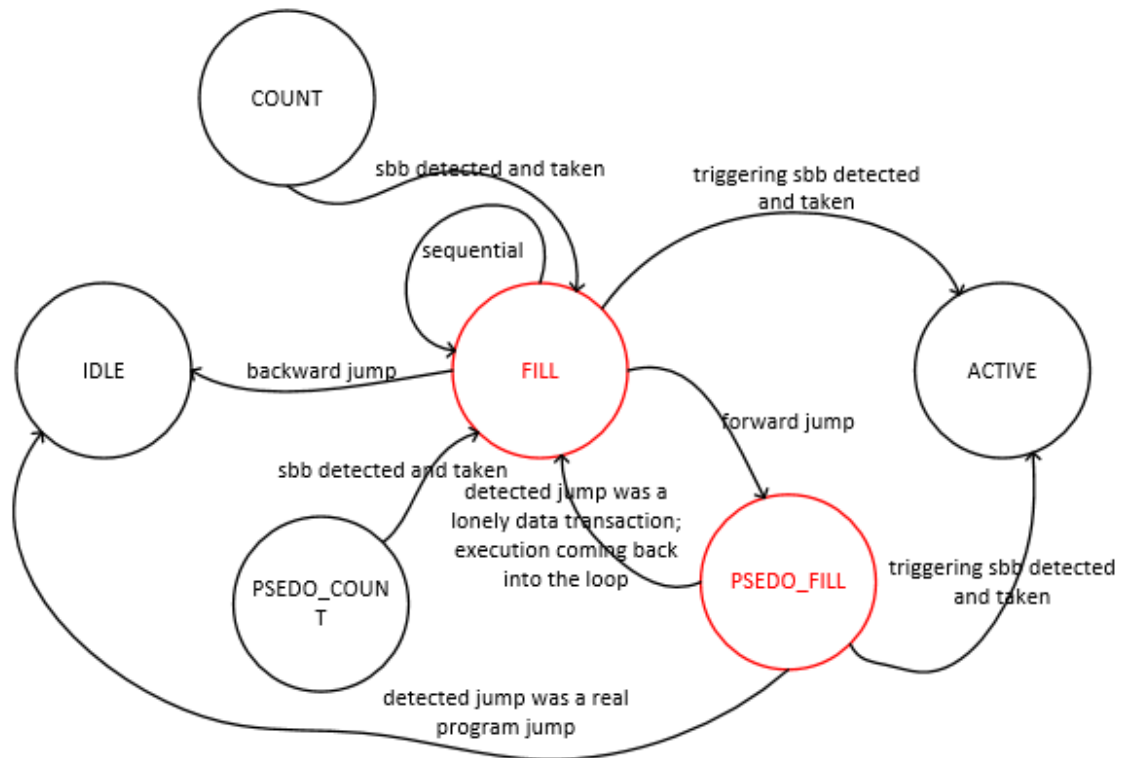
COUNT

sbb detected and taken

triggering sbb detected and taken

sequential

IDLE

backward jump

FILL

ACTIVE

forward jump

sbb detected and taken

detected jump was a lonely data transaction; execution coming back into the loop

PSEDO_COUNT

PSEDO_FILL

triggering sbb detected and taken

detected jump was a real program jump